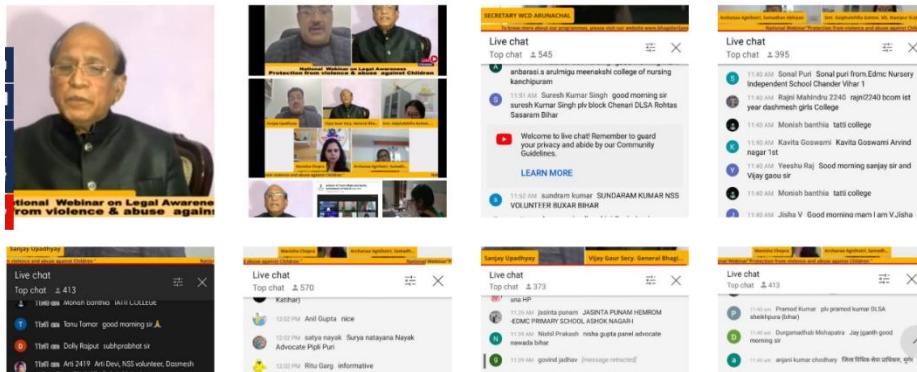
National Webinar on Legal Awarene
from violence & abuse again

National Webinar on Legal Awareness
Protection from violence & abuse against Children

Sanjay Upadhyay
Vijay Gaur Secy. General Bhagidari
Archana Agnihotri
Manisha Chopra

SECRETARY WCD ARUNACHAL

Live chat
Top chat 545
A anbarasi a arulmigu meenakshi college of nursing kanchipuram
S 11:51 AM Suresh Kumar Singh good morning sir suresh Kumar Singh plv block Chenari DLSA Rohtas Sasaram Bihar
Welcome to live chat! Remember to guard your privacy and abide by our Community Guidelines.
LEARN MORE
S 11:52 AM sundram kumar SUNDARAM KUMAR NSS VOLUNTEER BUXAR BIHAR

Archana Agnihotri, Samadhan Abhiyan
Smt. Saiphurshita Gomes, RD, Manipur
National Webinar Protection from violence & abuse against Children

Live chat
Top chat 395
11:40 AM Sonal Puri Sonal puri from.Edmc Nursery Independent School Chander Vihar 1
11:40 AM Rajni Mahindru 2240 rajni2240 bcom ist year dashmesh girls College
11:40 AM Monish banthia tatti college
K 11:40 AM Kavita Goswami Kavita Goswami Arvind nagar 1st
V 11:40 AM Veeshu Raj Sood morning sanjay sir and Vijay gaou sir
11:40 AM Monish banthia tatti college
J 11:40 AM Jisha V Good morning mam I am V.Jisha

Sanjay Upadhyay
Live chat
Top chat 413
11:40 AM Monish banthia TATTI COLLEGE
T 11:41 AM Tanu Tomar good morning sir🙏
D 11:41 AM Dolly Rajput subhprabhat sir
A 11:41 AM Arti 2419 Arti Devi, NSS volunteer, Dasmesh

Manisha Chopra
Archana Agnihotri, Samadh...
National Webinar on...

Live chat
Top chat 570
Katihar)
12:02 PM Anil Gupta nice
12:02 PM satya nayak Surya natayana Nayak Advocate Pipli Puri
12:02 PM Ritu Garg informative

Sanjay Upadhyay
Vijay Gaur Secy. General Bhagi...

Live chat
Top chat 373
sne HP
11:39 AM jasinta punam JASINTA PUNAM HEMROM EDMC PRIMARY SCHOOL ASHOK NAGAR-I
N 11:39 AM Nishi Prakash nisha gupta panel advocate nawada bihar
G 11:39 AM govind jadhav [message retracted]

Manisha Chopra
Archana Agnihotri, Samadh...
National Webinar Protection from violence & abuse against Children

Live chat
Top chat
sheikhpura (bihar)
P 11:40 AM Pramod Kumar plv pramod kumar DLSA sheikhpura (bihar)
11:40 AM Durgamadhab Mohapatra Jay jganth good morning sir
a 11:40 AM anjani kumar chodhary जिला विधिक सेवा प्राधिकार, मुंगे